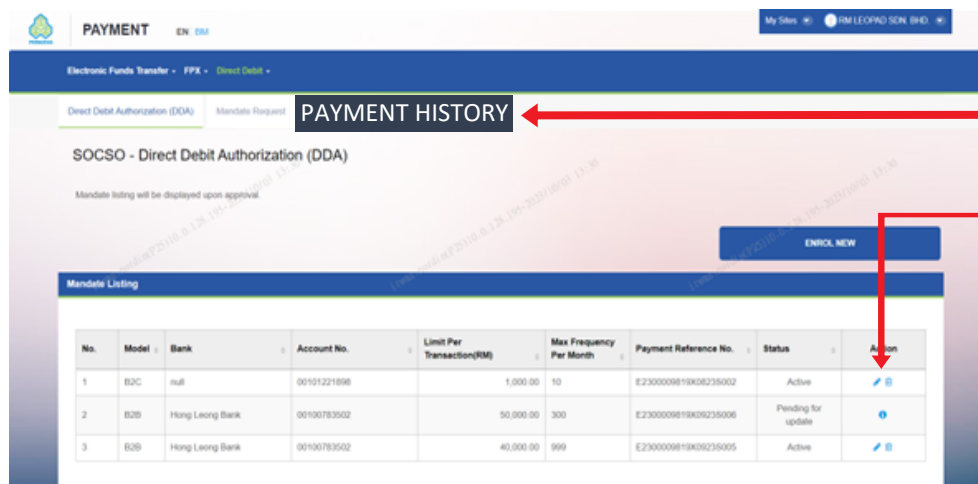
PERKESO

PAYMENT EN BM

My Sites RM LEOPAD SDN. BHD.

Electronic Funds Transfer FPX Direct Debit

Direct Debit Authorization (DDA) Mandate Request PAYMENT HISTORY

SOCSO - Direct Debit Authorization (DDA)

Mandate listing will be displayed upon approval

ENROL NEW

Mandate Listing

| No. | Model | Bank | Account No. | Limit Per Transaction(RM) | Max Frequency Per Month | Payment Reference No. | Status | Action |
|---|---|---|---|---|---|---|---|---|
| 1 | B2C | null | 00101221898 | 1,000.00 | 10 | E2300009819X08235002 | Active | |
| 2 | B2B | Hong Leong Bank | 00100783502 | 50,000.00 | 300 | E2300009819X09235006 | Pending for update | |
| 3 | B2B | Hong Leong Bank | 00100783502 | 40,000.00 | 999 | E2300009819X09235005 | Active | |